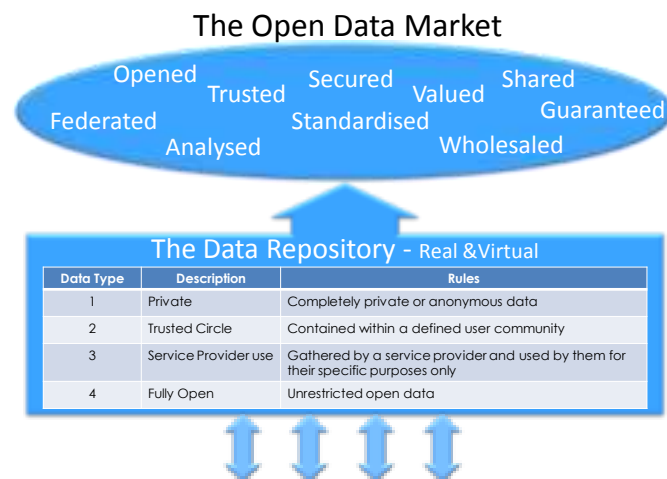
The Open Data Market

Opened Trusted Secured Valued Shared Federated Standardised Guaranteed Analysed Wholesaled

The Data Repository - Real &Virtual

| Data Type | Description | Rules |
|---|---|---|
| 1 | Private | Completely private or anonymous data |
| 2 | Trusted Circle | Contained within a defined user community |
| 3 | Service Provider use | Gathered by a service provider and used by them for their specific purposes only |
| 4 | Fully Open | Unrestricted open data |